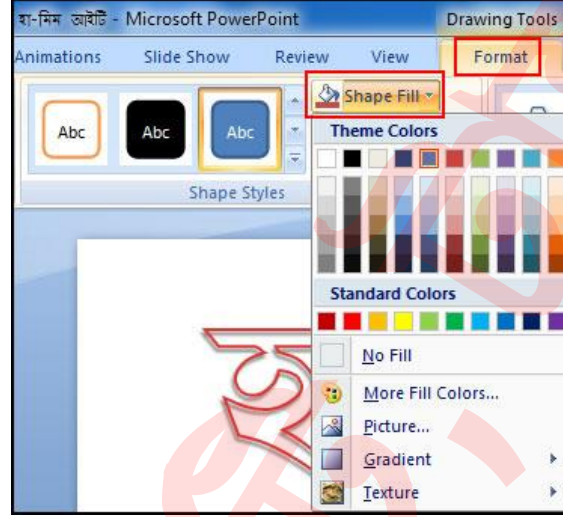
হা-মিম আইটি - Microsoft PowerPoint

Drawing Tools

Animations Slide Show Review View Format

Abc Abc Abc

Shape Styles

Shape Fill

Theme Colors

Standard Colors

No Fill

More Fill Colors...

Picture...

Gradient

Texture